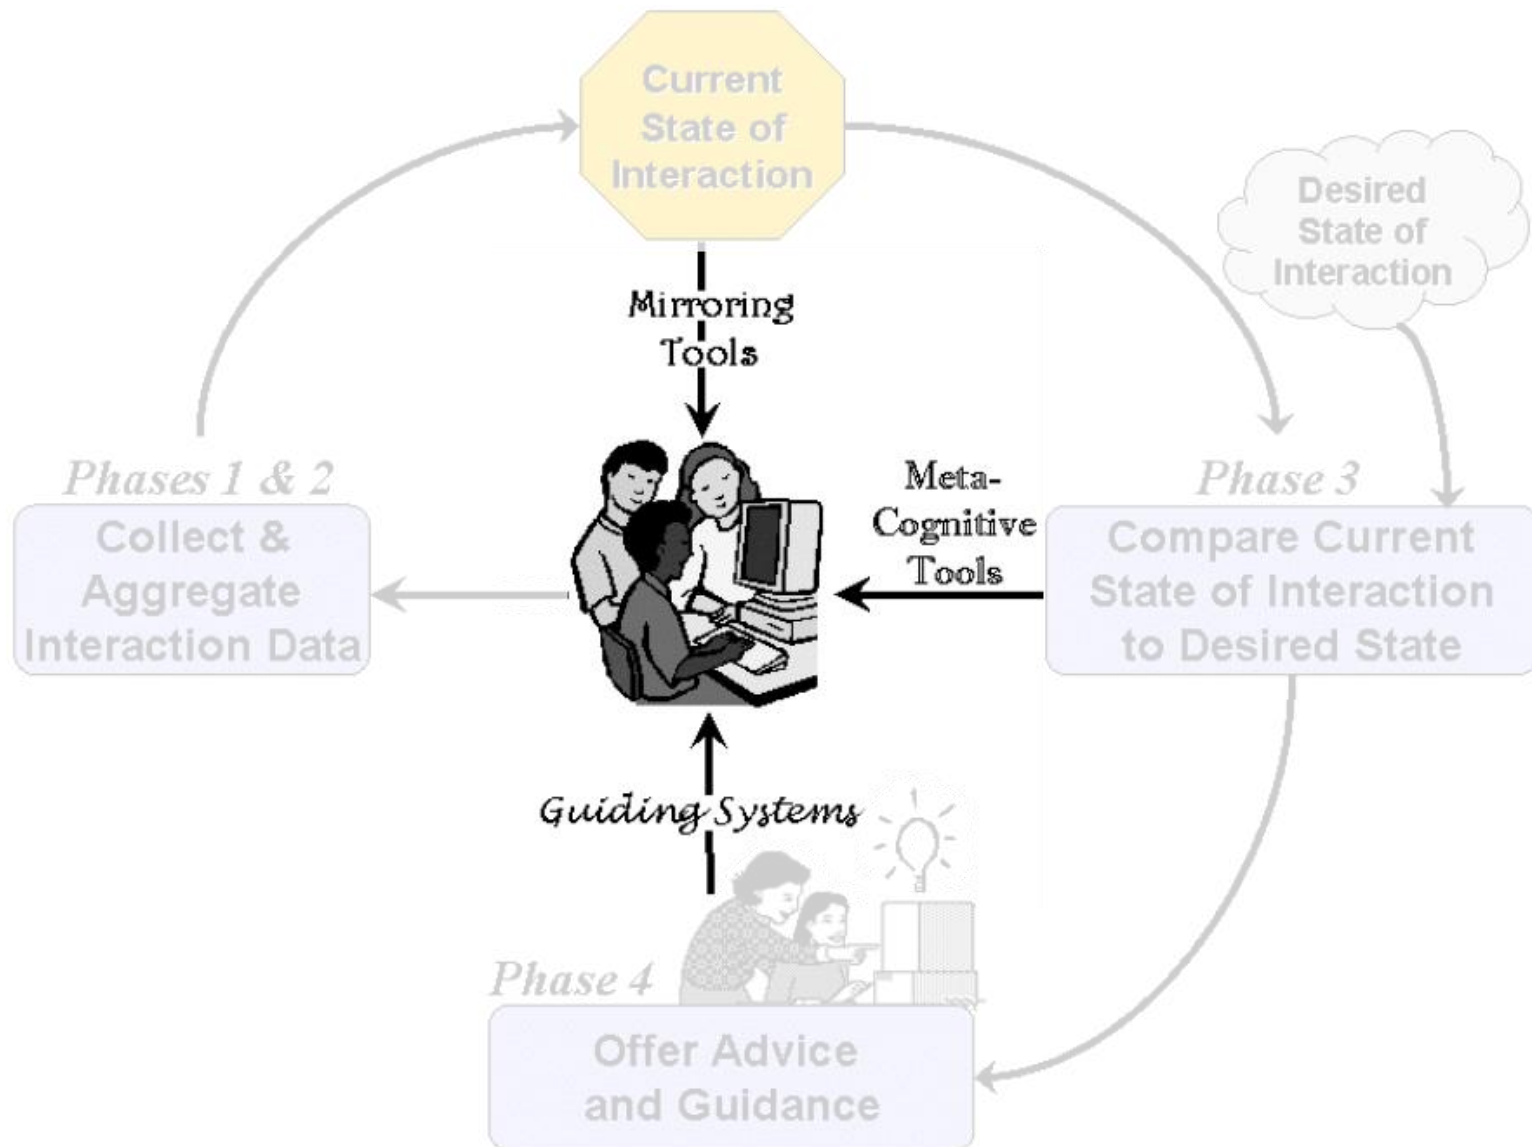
Current State of Interaction

Desired State of Interaction

Mirroring Tools

Phases 1 & 2
Collect & Aggregate Interaction Data

Meta-Cognitive Tools

Phase 3
Compare Current State of Interaction to Desired State

Guiding Systems

Phase 4
Offer Advice and Guidance